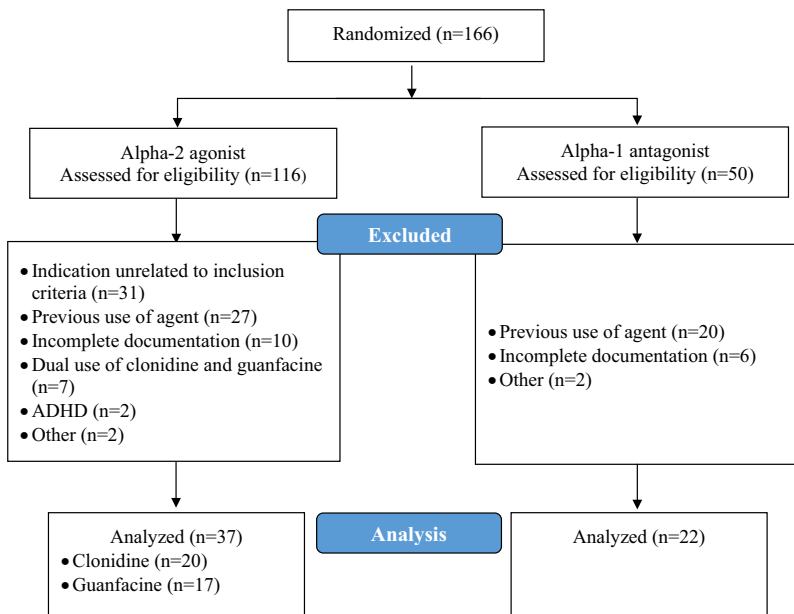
Randomized (n=166)

Alpha-2 agonist
Assessed for eligibility (n=116)

Alpha-1 antagonist
Assessed for eligibility (n=50)

Excluded

• Indication unrelated to inclusion criteria (n=31)
• Previous use of agent (n=27)
• Incomplete documentation (n=10)
• Dual use of clonidine and guanfacine (n=7)
• ADHD (n=2)
• Other (n=2)

• Previous use of agent (n=20)
• Incomplete documentation (n=6)
• Other (n=2)

Analyzed (n=37)
• Clonidine (n=20)
• Guanfacine (n=17)

Analysis

Analyzed (n=22)